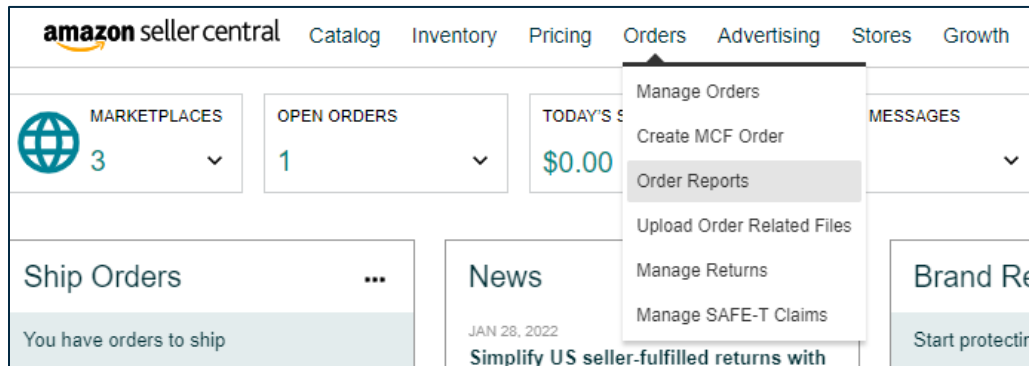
amazon seller central Catalog Inventory Pricing Orders Advertising Stores Growth

MARKETPLACES
3

OPEN ORDERS
1

TODAY'S S
$0.00

MESSAGES

Manage Orders
Create MCF Order
Order Reports
Upload Order Related Files
Manage Returns
Manage SAFE-T Claims

Ship Orders ...

You have orders to ship

News

JAN 28, 2022
Simplify US seller-fulfilled returns with

Brand Re

Start protectin